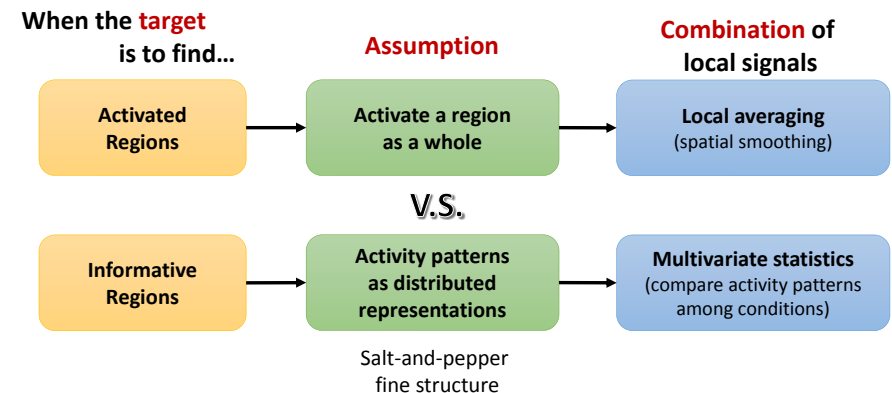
When the target is to find…

Assumption

Combination of local signals

Activated Regions

Activate a region as a whole

Local averaging
(spatial smoothing)

V.S.

Informative Regions

Activity patterns as distributed representations

Multivariate statistics
(compare activity patterns among conditions)

Salt-and-pepper fine structure